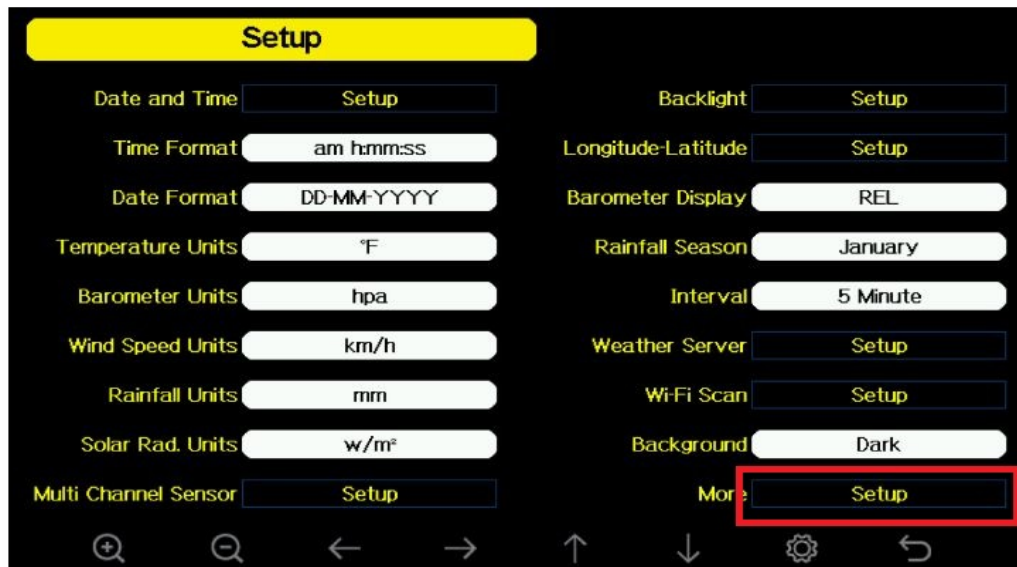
Setup

Date and Time Setup
Time Format am h:mm:ss
Date Format DD-MM-YYYY
Temperature Units ℉
Barometer Units hpa
Wind Speed Units km/h
Rainfall Units mm
Solar Rad. Units w/m²
Multi Channel Sensor Setup

Backlight Setup
Longitude-Latitude Setup
Barometer Display REL
Rainfall Season January
Interval 5 Minute
Weather Server Setup
Wi-Fi Scan Setup
Background Dark
More Setup

← → ↑ ↓